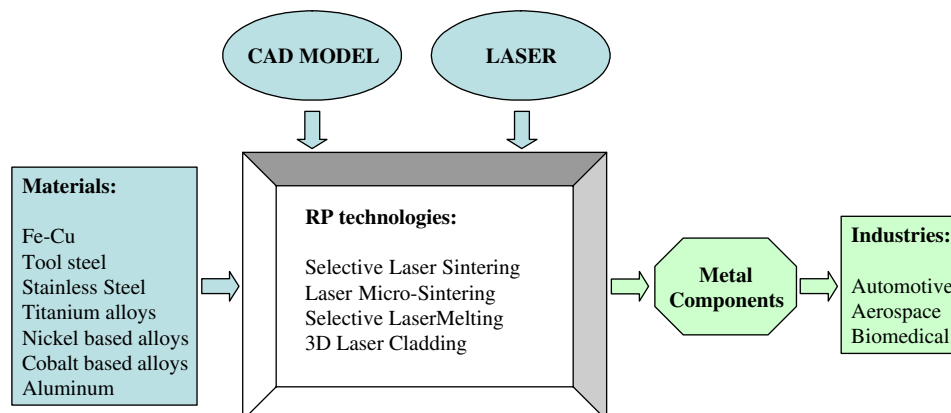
CAD MODEL

LASER

Materials:

Fe-Cu
Tool steel
Stainless Steel
Titanium alloys
Nickel based alloys
Cobalt based alloys
Aluminum

RP technologies:

Selective Laser Sintering
Laser Micro-Sintering
Selective LaserMelting
3D Laser Cladding

Metal Components

Industries:

Automotive
Aerospace
Biomedical